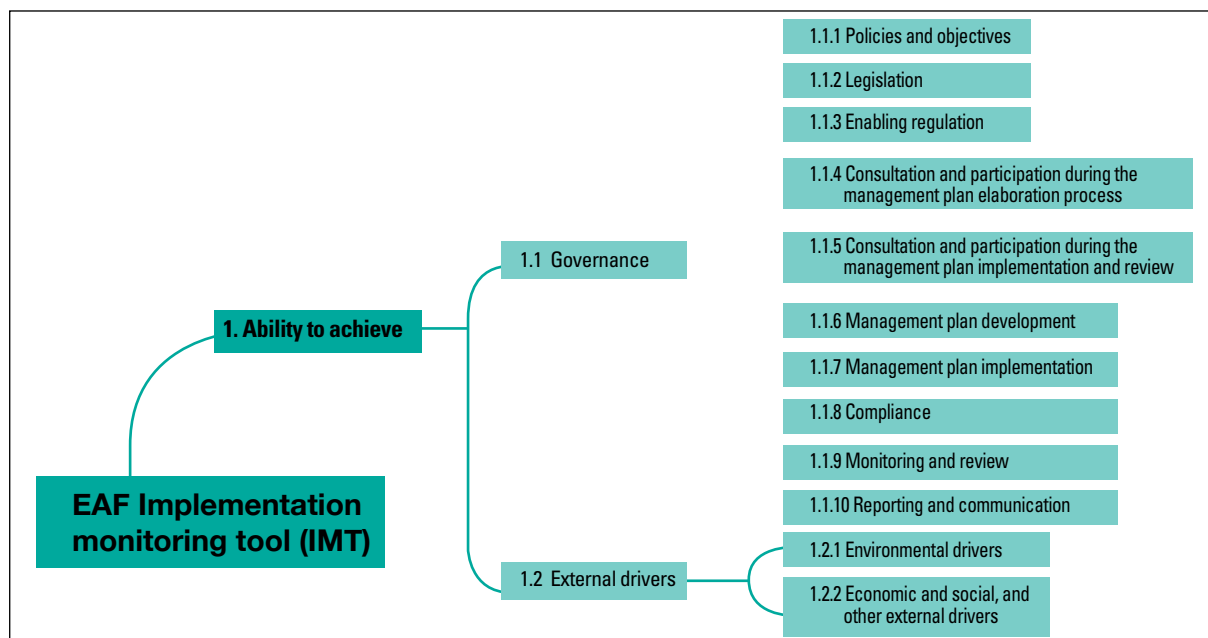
EAF Implementation monitoring tool (IMT)

1. Ability to achieve

1.1 Governance

1.1.1 Policies and objectives

1.1.2 Legislation

1.1.3 Enabling regulation

1.1.4 Consultation and participation during the management plan elaboration process

1.1.5 Consultation and participation during the management plan implementation and review

1.1.6 Management plan development

1.1.7 Management plan implementation

1.1.8 Compliance

1.1.9 Monitoring and review

1.1.10 Reporting and communication

1.2 External drivers

1.2.1 Environmental drivers

1.2.2 Economic and social, and other external drivers